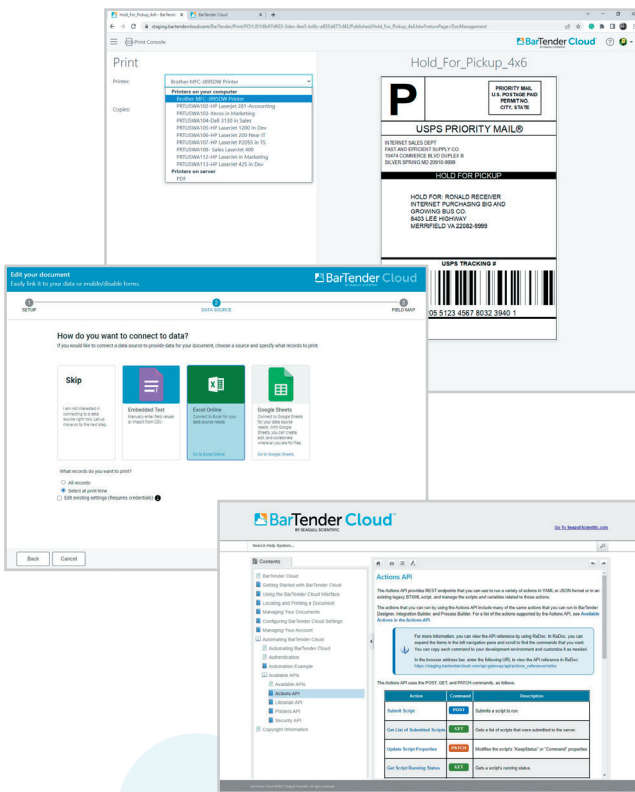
Hold_For_Pickup_4x6 - BarTen
BarTender Cloud
staging.bartendercloud.com/BarTender/Print/FO/L0116/f47a853-5des-4ee3-bd8c-a895dd77c4f2/Published/Hold_For_Pickup_4x6.btw?returnPage=/DocManagement

Print Console
BarTender Cloud

Print
Hold_For_Pickup_4x6

Printer:
Brother MFC-8950DW Printer
Printers on your computer
Brother MFC-8950DW Printer
PRTUSWA102-HP LaserJet 281-Accounting
PRTUSWA103-Xerox in Marketing
PRTUSWA104-Dell 3130 in Sales
PRTUSWA105-HP LaserJet 1200 in Dev
PRTUSWA106-HP LaserJet 200 Near IT
PRTUSWA107-HP LaserJet P2055 in TS
PRTUSWA108- Sales LaserJet 400
PRTUSWA112-HP LaserJet in Marketing
PRTUSWA113-HP LaserJet 425 in Dev
Printers on server
PDF

Copies:

P
PRIORITY MAIL
U.S. POSTAGE PAID
PERMIT NO.
CITY, STATE

USPS PRIORITY MAIL®

INTERNET SALES DEPT
FAST AND EFFICIENT SUPPLY CO.
10474 COMMERCE BLVD DUPLEX B
SILVER SPRING MD 20910-9999

HOLD FOR PICKUP

HOLD FOR: RONALD RECEIVER
INTERNET PURCHASING BIG AND
GROWING BUS CO.
8403 LEE HIGHWAY
MERRIFIELD VA 22082-9999

USPS TRACKING #

9405 5123 4567 8032 3940 1

Edit your document
Easily link it to your data or enable/disable forms.
BarTender Cloud
BY SEAGULL SCIENTIFIC

1 SETUP
2 DATA SOURCE
3 FIELD MAP

How do you want to connect to data?
If you would like to connect a data source to provide data for your document, choose a source and specify what records to print.

Skip
I am not interested in connecting to a data source right now. Let us move on to the next step.

Embedded Text
Manually enter field values or import from CSV.

Excel Online
Connect to Excel for your data source needs.
Go to Excel Online

Google Sheets
Connect to Google Sheets for your data source needs. With Google Sheets, you can create, edit, and collaborate wherever you are for free.
Go to Google Sheets

What records do you want to print?
All records
Select at print-time
Edit existing printings (Requires credentials)

Back
Cancel

BarTender Cloud
BY SEAGULL SCIENTIFIC
Go To SeagullScientific.com

Search Help System...

Contents
BarTender Cloud
Getting Started with BarTender Cloud
Using the BarTender Cloud Interface
Locating and Printing a Document
Managing Your Documents
Configuring BarTender Cloud Settings
Managing Your Account
Automating BarTender Cloud
Automating BarTender Cloud
Authentication
Automation Example
Available APIs
Available APIs
Actions API
Librarian API
Printers API
Security API
Copyright Information

Actions API

The Actions API provides REST endpoints that you can use to run a variety of actions in YAML or JSON format or in an existing legacy BTXML script, and manage the scripts and variables related to those actions.

The actions that you can run by using the Actions API include many of the same actions that you can run in BarTender Designer, Integration Builder, and Process Builder. For a list of the actions supported by the Actions API, see Available Actions in the Actions API.

For more information, you can view the API reference by using ReDoc. In ReDoc, you can expand the items in the left navigation pane and scroll to find the commands that you want. You can copy each command to your development environment and customize it as needed.

In the browser address bar, enter the following URL to view the API reference in ReDoc: https://staging.bartendercloud.com/api/gateway/actions_reference/redoc

The Actions API uses the POST, GET, and PATCH commands, as follows:

| Action | Command | Description |
|---|---|---|
| Submit Script | POST | Submits a script to run. |
| Get List of Submitted Scripts | GET | Gets a list of scripts that were submitted to the server. |
| Update Script Properties | PATCH | Modifies the script's "KeepStatus" or "Command" properties. |
| Get Script Running Status | GET | Gets a script's running status. |